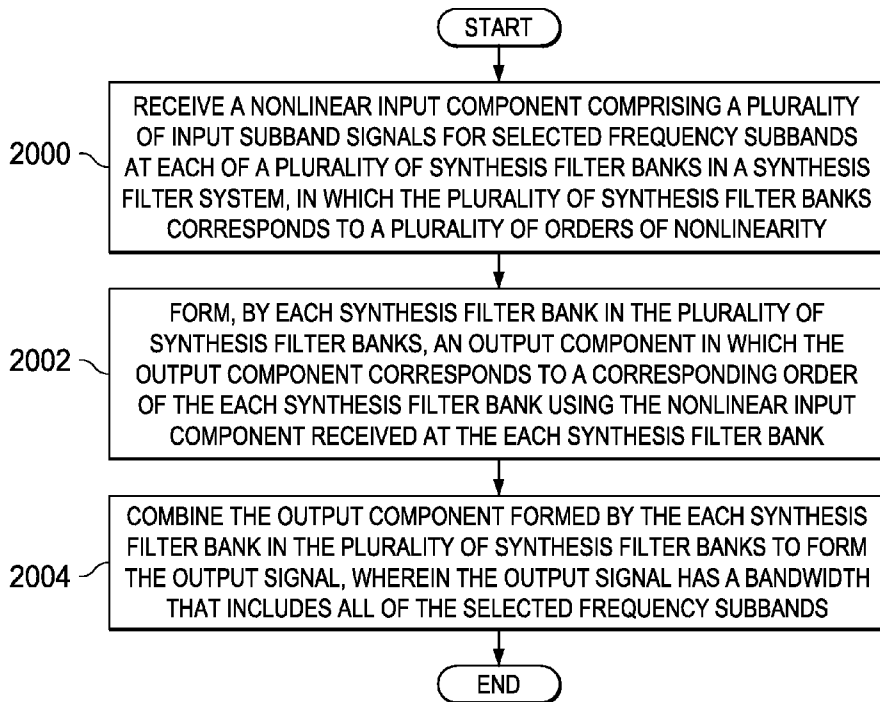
START

2000

RECEIVE A NONLINEAR INPUT COMPONENT COMPRISING A PLURALITY OF INPUT SUBBAND SIGNALS FOR SELECTED FREQUENCY SUBBANDS AT EACH OF A PLURALITY OF SYNTHESIS FILTER BANKS IN A SYNTHESIS FILTER SYSTEM, IN WHICH THE PLURALITY OF SYNTHESIS FILTER BANKS CORRESPONDS TO A PLURALITY OF ORDERS OF NONLINEARITY

2002

FORM, BY EACH SYNTHESIS FILTER BANK IN THE PLURALITY OF SYNTHESIS FILTER BANKS, AN OUTPUT COMPONENT IN WHICH THE OUTPUT COMPONENT CORRESPONDS TO A CORRESPONDING ORDER OF THE EACH SYNTHESIS FILTER BANK USING THE NONLINEAR INPUT COMPONENT RECEIVED AT THE EACH SYNTHESIS FILTER BANK

2004

COMBINE THE OUTPUT COMPONENT FORMED BY THE EACH SYNTHESIS FILTER BANK IN THE PLURALITY OF SYNTHESIS FILTER BANKS TO FORM THE OUTPUT SIGNAL, WHEREIN THE OUTPUT SIGNAL HAS A BANDWIDTH THAT INCLUDES ALL OF THE SELECTED FREQUENCY SUBBANDS

END